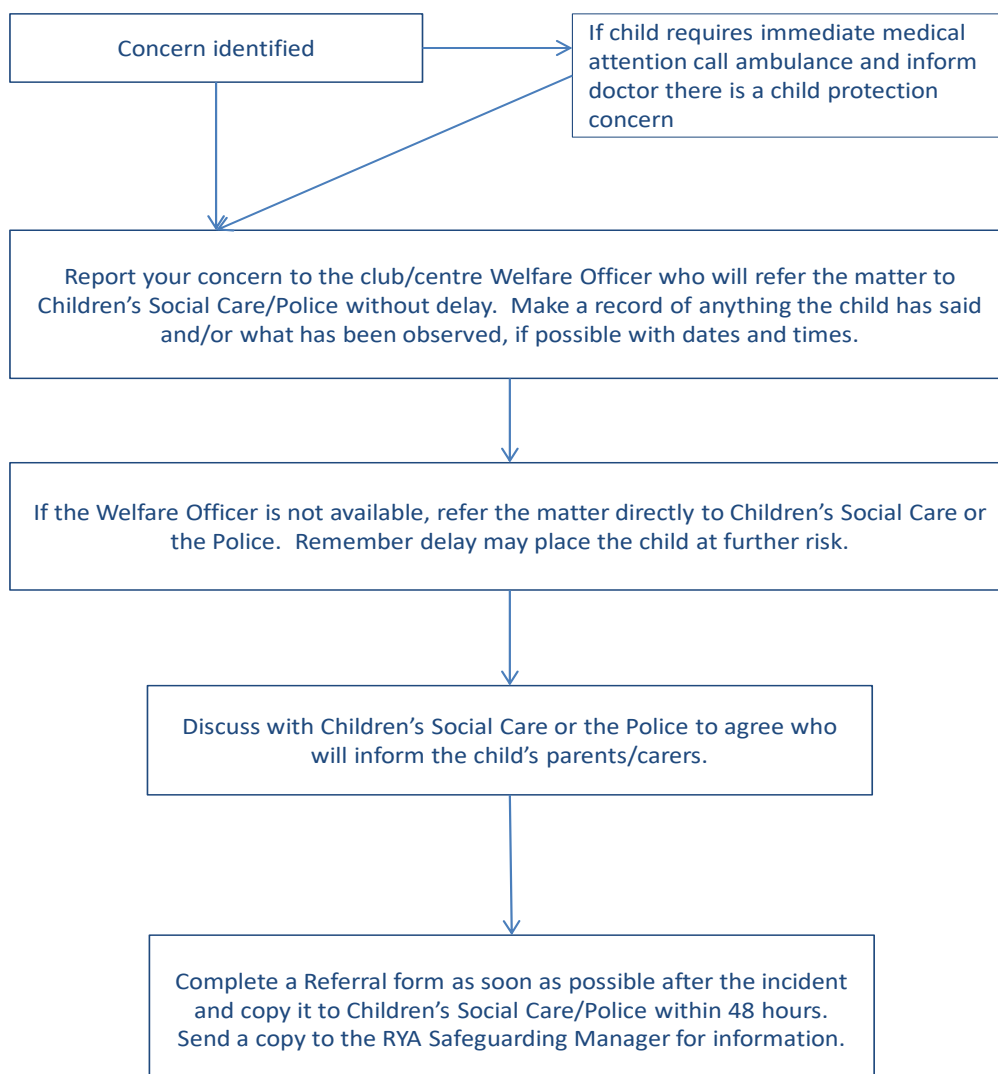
Concern identified

If child requires immediate medical attention call ambulance and inform doctor there is a child protection concern

Report your concern to the club/centre Welfare Officer who will refer the matter to Children's Social Care/Police without delay. Make a record of anything the child has said and/or what has been observed, if possible with dates and times.

If the Welfare Officer is not available, refer the matter directly to Children's Social Care or the Police. Remember delay may place the child at further risk.

Discuss with Children's Social Care or the Police to agree who will inform the child's parents/carers.

Complete a Referral form as soon as possible after the incident and copy it to Children's Social Care/Police within 48 hours. Send a copy to the RYA Safeguarding Manager for information.